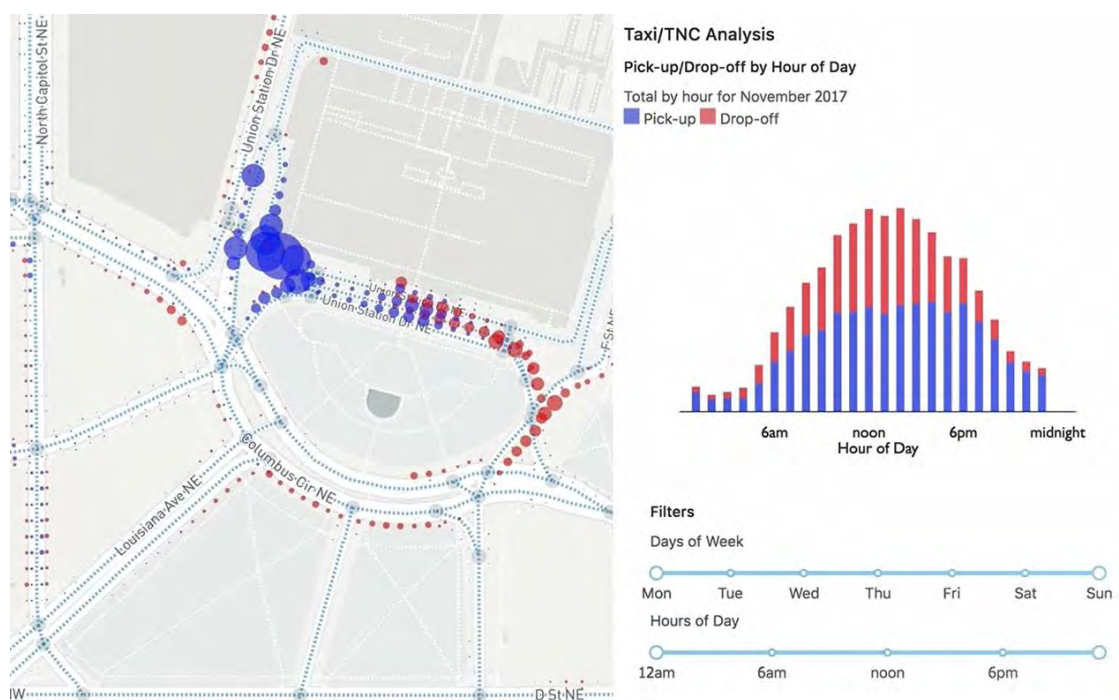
North Capitol St NE
Union Station Dr NE
Union Station Dr NE
Union Station Dr NE
F St NE
Columbus Cir NE
Louisiana Ave NE
D St NE
W

Taxi/TNC Analysis

Pick-up/Drop-off by Hour of Day

Total by hour for November 2017
Pick-up Drop-off

6am noon 6pm midnight
Hour of Day

Filters

Days of Week

Mon Tue Wed Thu Fri Sat Sun

Hours of Day

12am 6am noon 6pm